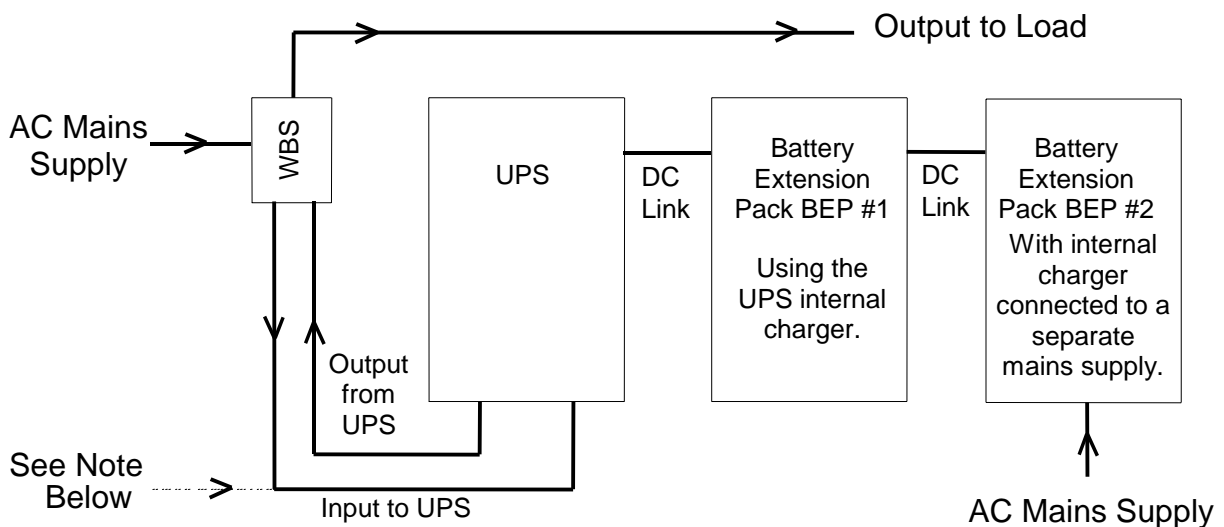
Output to Load

AC Mains Supply

WBS

UPS

DC Link

Battery Extension Pack BEP #1

Using the UPS internal charger.

DC Link

Battery Extension Pack BEP #2

With internal charger connected to a separate mains supply.

Output from UPS

See Note Below

Input to UPS

AC Mains Supply